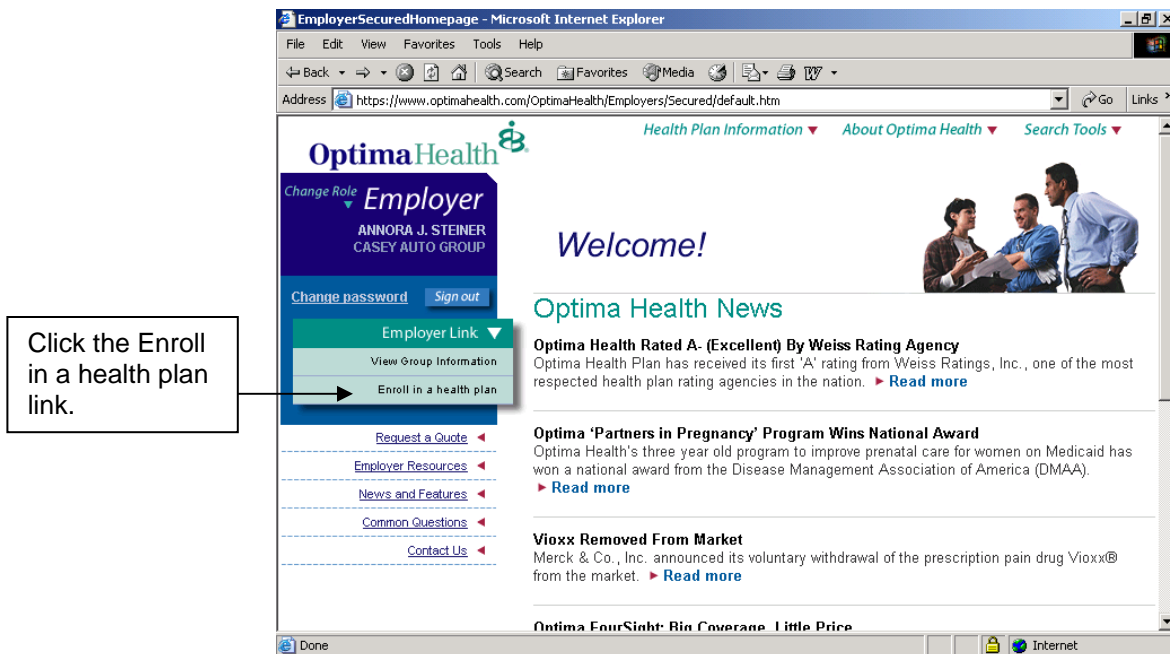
EmployerSecuredHomepage - Microsoft Internet Explorer

File Edit View Favorites Tools Help

Back Search Favorites Media

Address https://www.optimahealth.com/OptimaHealth/Employers/Secured/default.htm Go Links

OptimaHealth

Health Plan Information ▼ About Optima Health ▼ Search Tools ▼

Change Role Employer
ANNORA J. STEINER
CASEY AUTO GROUP

Change password Sign out

Employer Link
View Group Information
Enroll in a health plan

Click the Enroll in a health plan link.

Request a Quote
Employer Resources
News and Features
Common Questions
Contact Us

Welcome!

Optima Health News

Optima Health Rated A- (Excellent) By Weiss Rating Agency
Optima Health Plan has received its first 'A' rating from Weiss Ratings, Inc., one of the most respected health plan rating agencies in the nation. ► Read more

Optima 'Partners in Pregnancy' Program Wins National Award
Optima Health's three year old program to improve prenatal care for women on Medicaid has won a national award from the Disease Management Association of America (DMAA).
► Read more

Vioxx Removed From Market
Merck & Co., Inc. announced its voluntary withdrawal of the prescription pain drug Vioxx® from the market. ► Read more

Optima FourSight: Big Coverage, Little Price

Done Internet